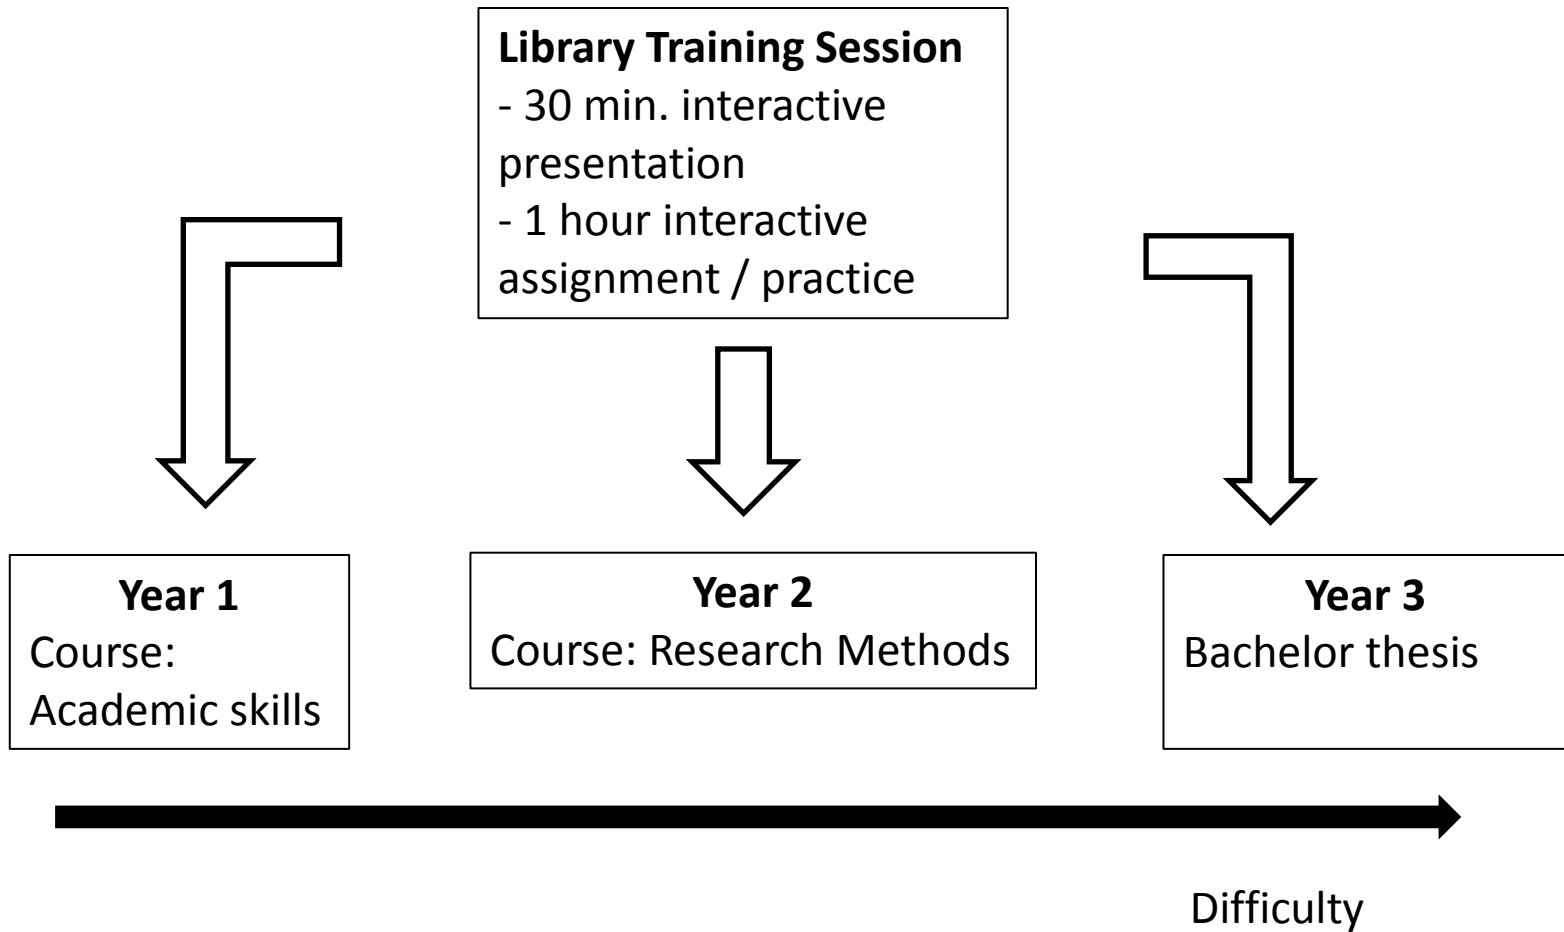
**Library Training Session**
- 30 min. interactive presentation
- 1 hour interactive assignment / practice

**Year 1**
Course: Academic skills

**Year 2**
Course: Research Methods

**Year 3**
Bachelor thesis

Difficulty